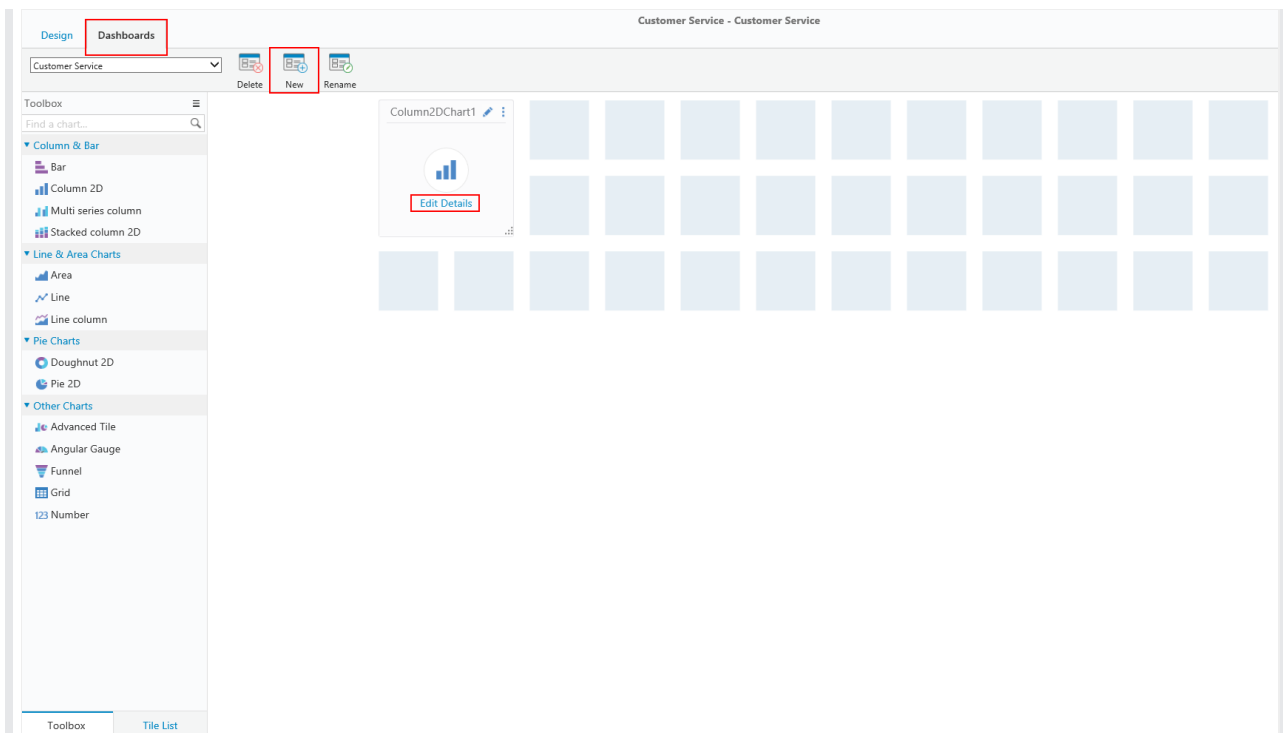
Design Dashboards

Customer Service - Customer Service

Customer Service

Delete New Rename

Toolbox

Find a chart...

▾ Column & Bar

Bar

Column 2D

Multi series column

Stacked column 2D

▾ Line & Area Charts

Area

Line

Line column

▾ Pie Charts

Doughnut 2D

Pie 2D

▾ Other Charts

Advanced Tile

Angular Gauge

Funnel

Grid

123 Number

Column2DChart1

Edit Details

Toolbox Tile List